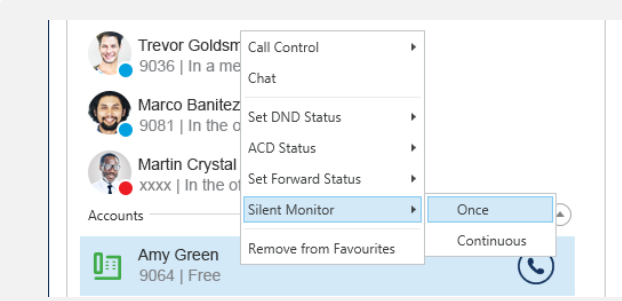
Trevor Goldsm
9036 | In a me

Marco Banitez
9081 | In the o

Martin Crystal
xxxx | In the ot

Accounts

Amy Green
9064 | Free

Call Control
Chat
Set DND Status
ACD Status
Set Forward Status
Silent Monitor
Remove from Favourites

Once
Continuous